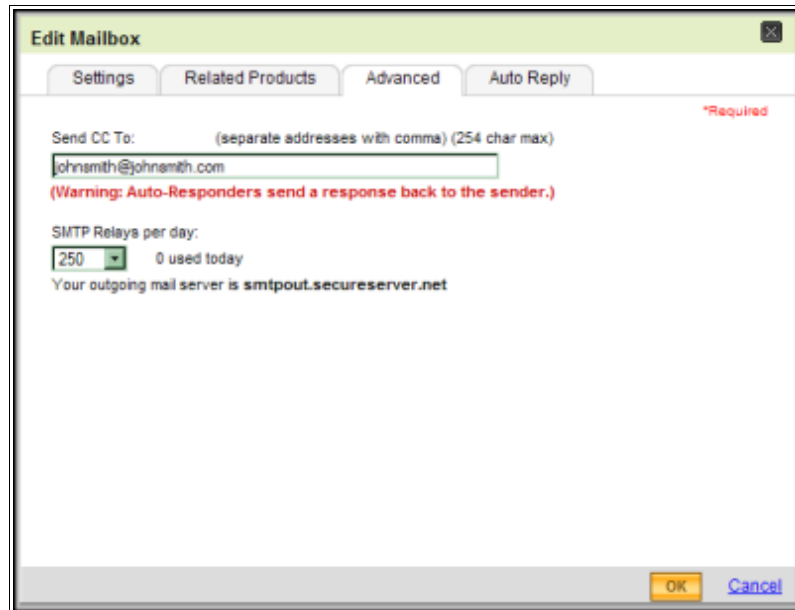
Edit Mailbox

Settings | Related Products | Advanced | Auto Reply

*Required

Send CC To: (separate addresses with comma) (254 char max)

johnsmith@johnsmith.com

(Warning: Auto-Responders send a response back to the sender.)

SMTP Relays per day:

250 0 used today

Your outgoing mail server is smtpout.secureserver.net

OK Cancel